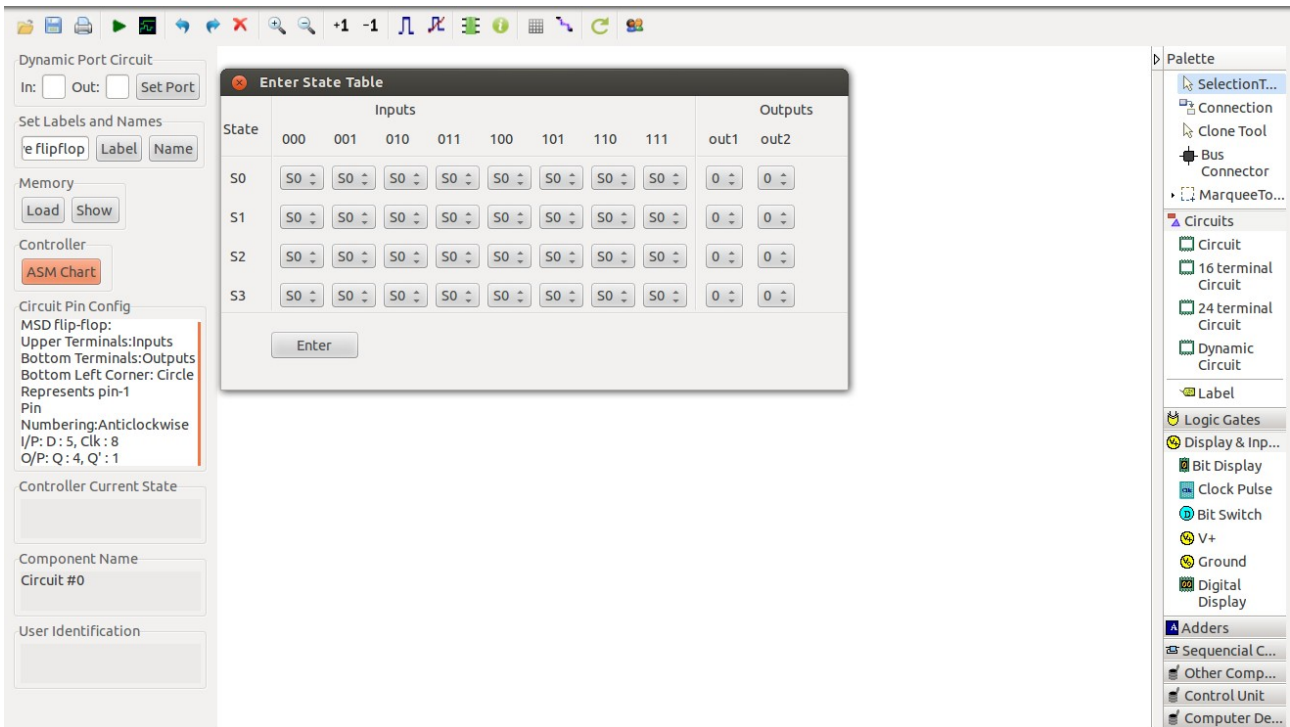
+1 -1

Dynamic Port Circuit
In: Out: Set Port

Set Labels and Names
e flipflop Label Name

Memory
Load Show

Controller
ASM Chart

Circuit Pin Config
MSD flip-flop:
Upper Terminals:Inputs
Bottom Terminals:Outputs
Bottom Left Corner: Circle Represents pin-1
Pin Numbering:Anticlockwise
I/P: D : 5, Clk : 8
O/P: Q : 4, Q' : 1

Controller Current State

Component Name
Circuit #0

User Identification

Enter State Table

| State | Inputs 000 | 001 | 010 | 011 | 100 | 101 | 110 | 111 | Outputs out1 | out2 |
|---|---|---|---|---|---|---|---|---|---|---|
| S0 | S0 | S0 | S0 | S0 | S0 | S0 | S0 | S0 | 0 | 0 |
| S1 | S0 | S0 | S0 | S0 | S0 | S0 | S0 | S0 | 0 | 0 |
| S2 | S0 | S0 | S0 | S0 | S0 | S0 | S0 | S0 | 0 | 0 |
| S3 | S0 | S0 | S0 | S0 | S0 | S0 | S0 | S0 | 0 | 0 |

Enter

Palette
SelectionT...
Connection
Clone Tool
Bus Connector
MarqueeTo...
Circuits
Circuit
16 terminal Circuit
24 terminal Circuit
Dynamic Circuit
Label
Logic Gates
Display & Inp...
Bit Display
Clock Pulse
Bit Switch
V+
Ground
Digital Display
Adders
Sequencial C...
Other Comp...
Control Unit
Computer De...